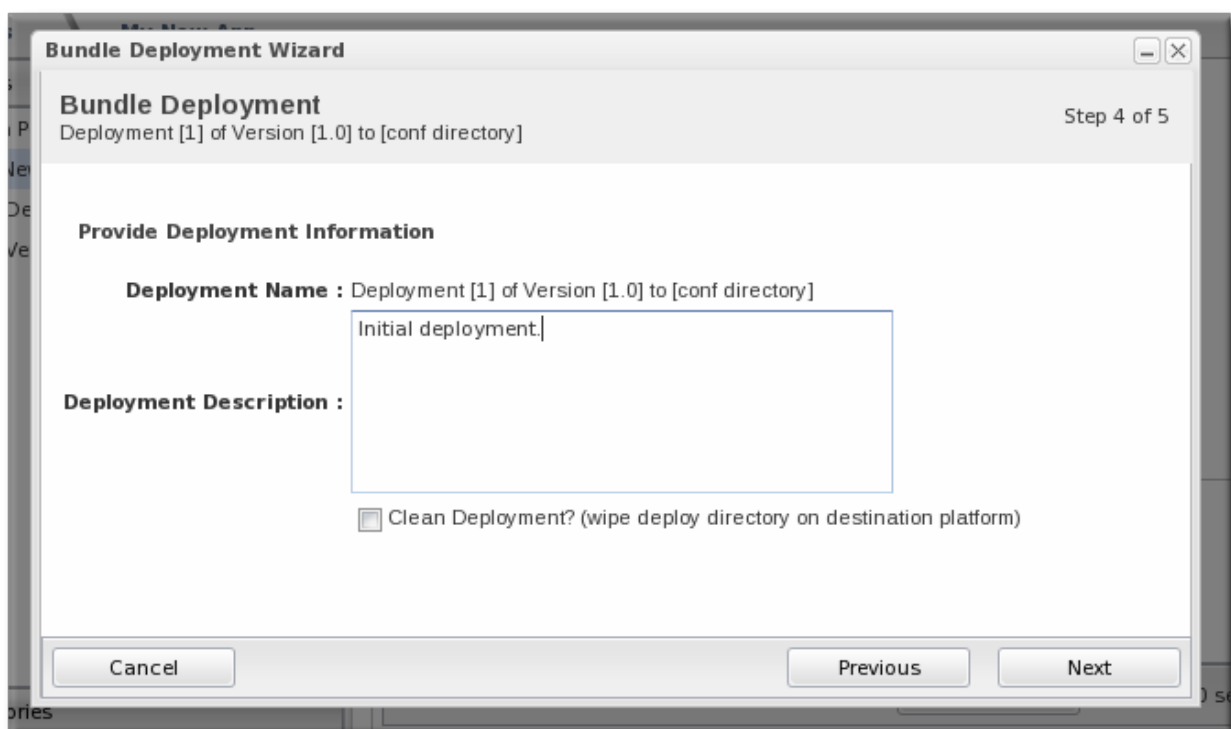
Bundle Deployment Wizard

Bundle Deployment
Deployment [1] of Version [1.0] to [conf directory]

Step 4 of 5

Provide Deployment Information

Deployment Name : Deployment [1] of Version [1.0] to [conf directory]

Deployment Description : Initial deployment.

Clean Deployment? (wipe deploy directory on destination platform)

Cancel

Previous

Next